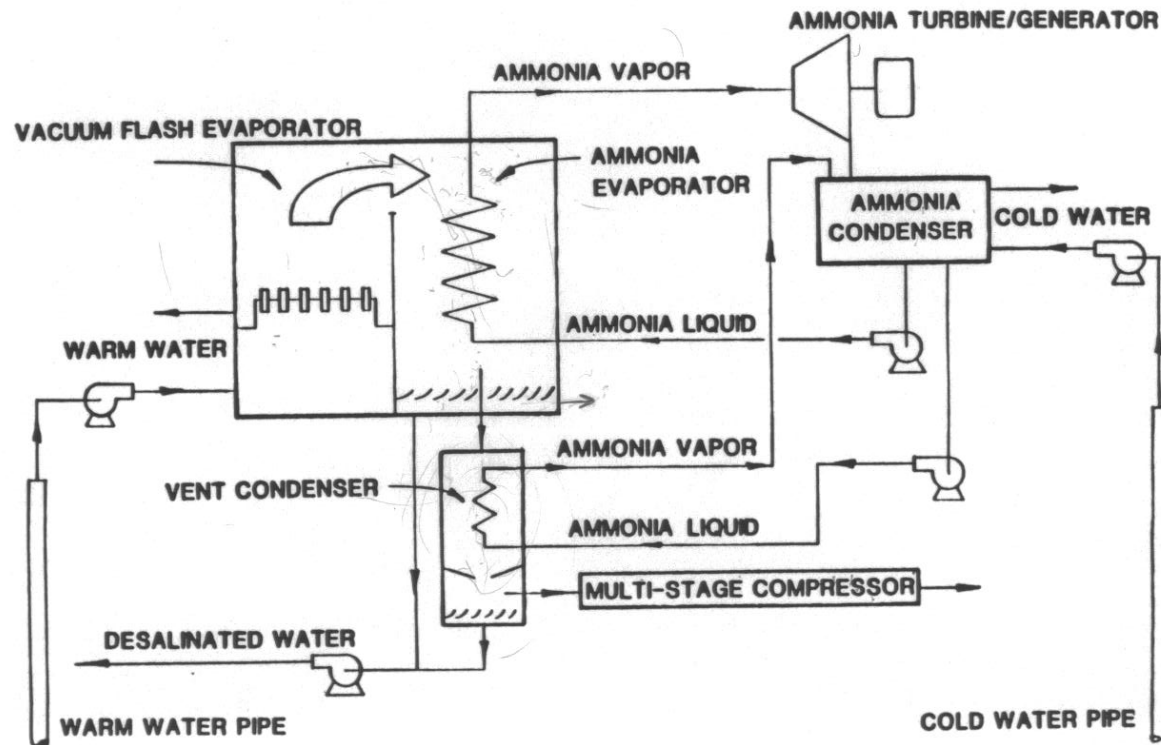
AMMONIA TURBINE/GENERATOR

AMMONIA VAPOR

VACUUM FLASH EVAPORATOR

AMMONIA EVAPORATOR

AMMONIA CONDENSER

COLD WATER

AMMONIA LIQUID

WARM WATER

AMMONIA VAPOR

VENT CONDENSER

AMMONIA LIQUID

MULTI-STAGE COMPRESSOR

DESALINATED WATER

WARM WATER PIPE

COLD WATER PIPE